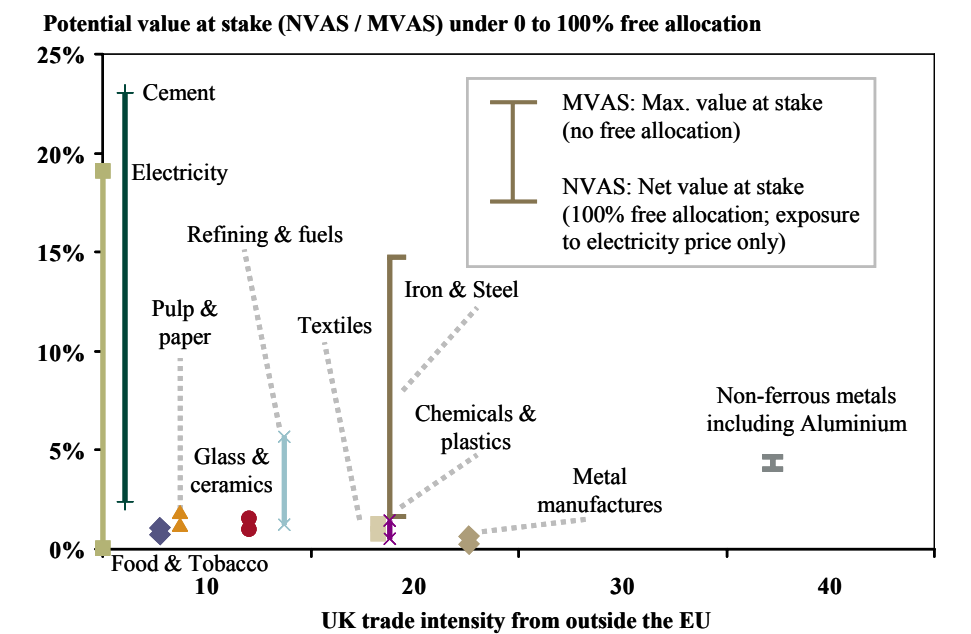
Potential value at stake (NVAS / MVAS) under 0 to 100% free allocation

25%
20%
15%
10%
5%
0%

Cement
Electricity
Refining & fuels
Pulp & paper
Textiles
Iron & Steel
Glass & ceramics
Chemicals & plastics
Metal manufactures
Non-ferrous metals including Aluminium
Food & Tobacco

MVAS: Max. value at stake (no free allocation)
NVAS: Net value at stake (100% free allocation; exposure to electricity price only)

10
20
30
40

UK trade intensity from outside the EU